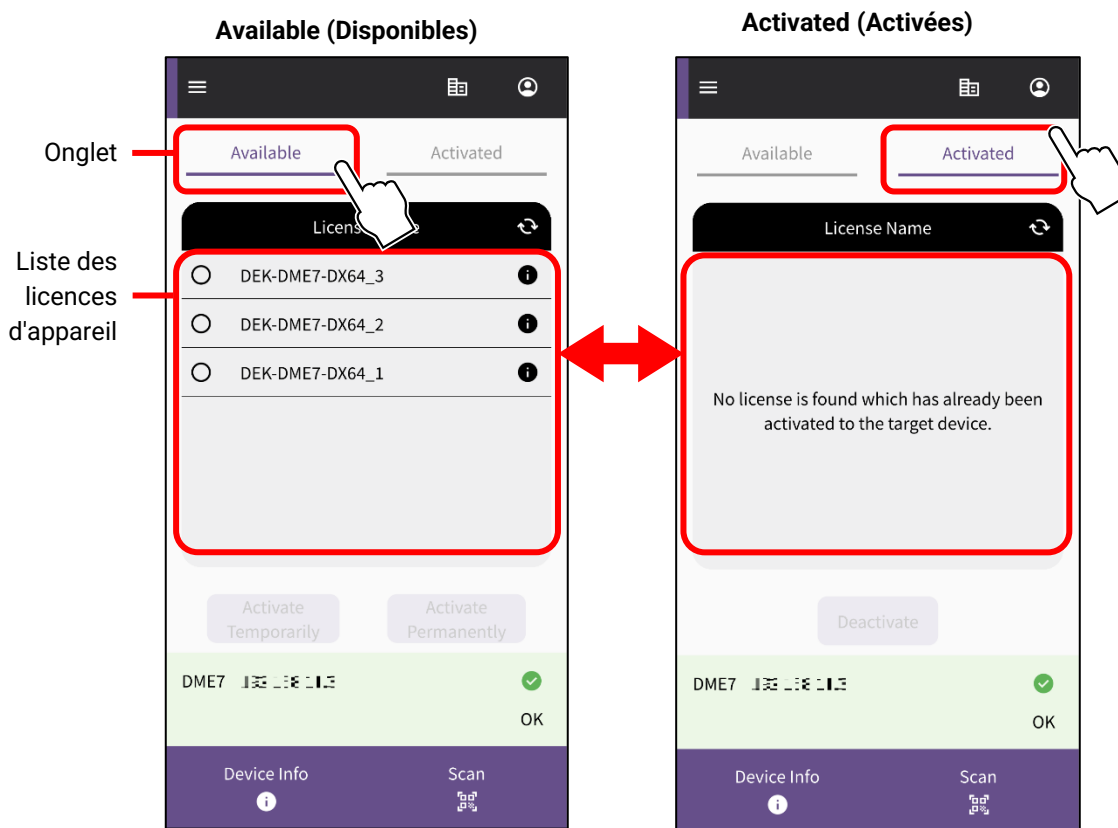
Available (Disponibles)

Onglet

Liste des licences d'appareil

Available

Activated

Licens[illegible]e

DEK-DME7-DX64_3

DEK-DME7-DX64_2

DEK-DME7-DX64_1

Activate Temporarily

Activate Permanently

DME7 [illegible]

OK

Device Info

Scan

Activated (Activées)

Available

Activated

License Name

No license is found which has already been activated to the target device.

Deactivate

DME7 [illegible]

OK

Device Info

Scan